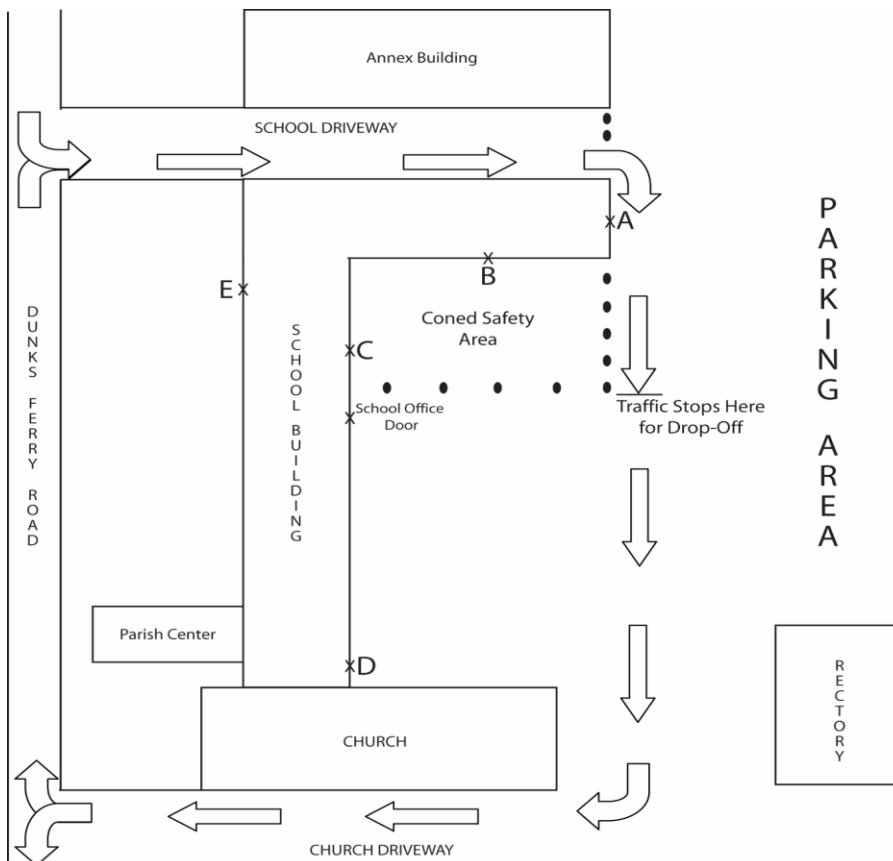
Annex Building

SCHOOL DRIVEWAY

A

B

E

C

Coned Safety Area

PARKING AREA

DUNKS FERRY ROAD

SCHOOL BUILDING

School Office Door

Traffic Stops Here for Drop-Off

Parish Center

D

CHURCH

RECTORY

CHURCH DRIVEWAY